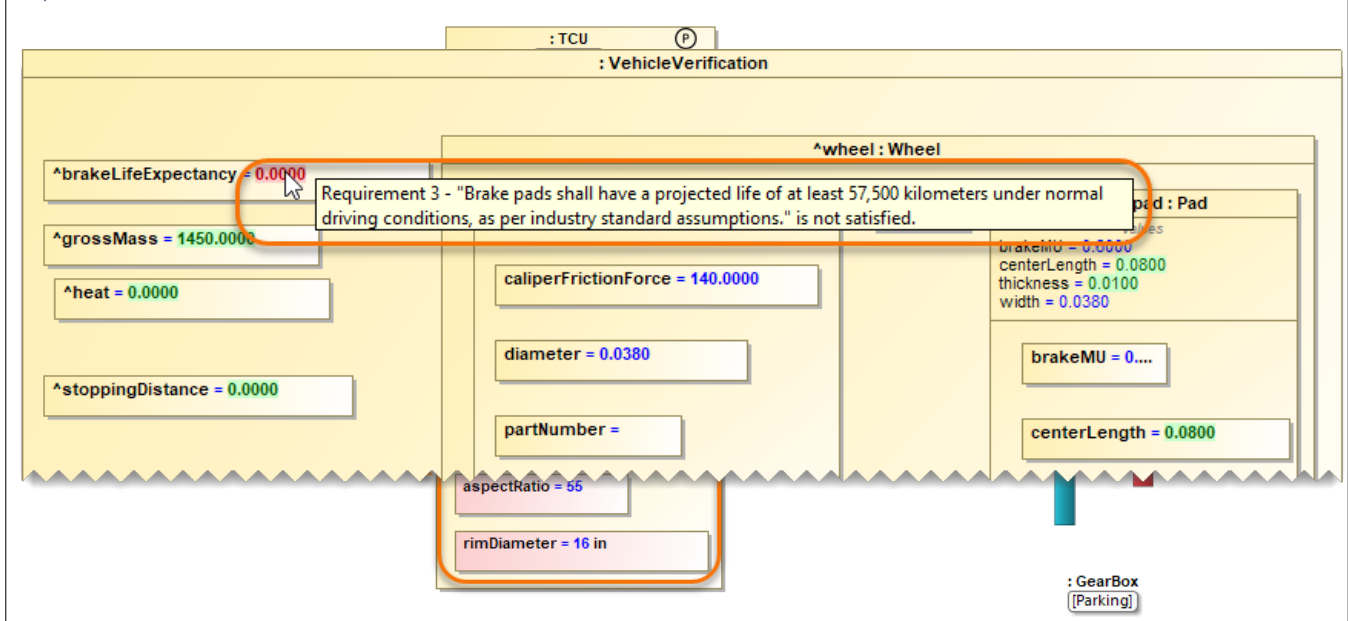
: TCU
P
: VehicleVerification
^wheel : Wheel
^brakeLifeExpectancy = 0.0000
Requirement 3 - "Brake pads shall have a projected life of at least 57,500 kilometers under normal driving conditions, as per industry standard assumptions." is not satisfied.
pad : Pad
values
brakeMU = 0.0000
centerLength = 0.0800
thickness = 0.0100
width = 0.0380
^grossMass = 1450.0000
^heat = 0.0000
caliperFrictionForce = 140.0000
diameter = 0.0380
brakeMU = 0....
^stoppingDistance = 0.0000
partNumber =
centerLength = 0.0800
aspectRatio = 55
rimDiameter = 16 in
: GearBox
[Parking]